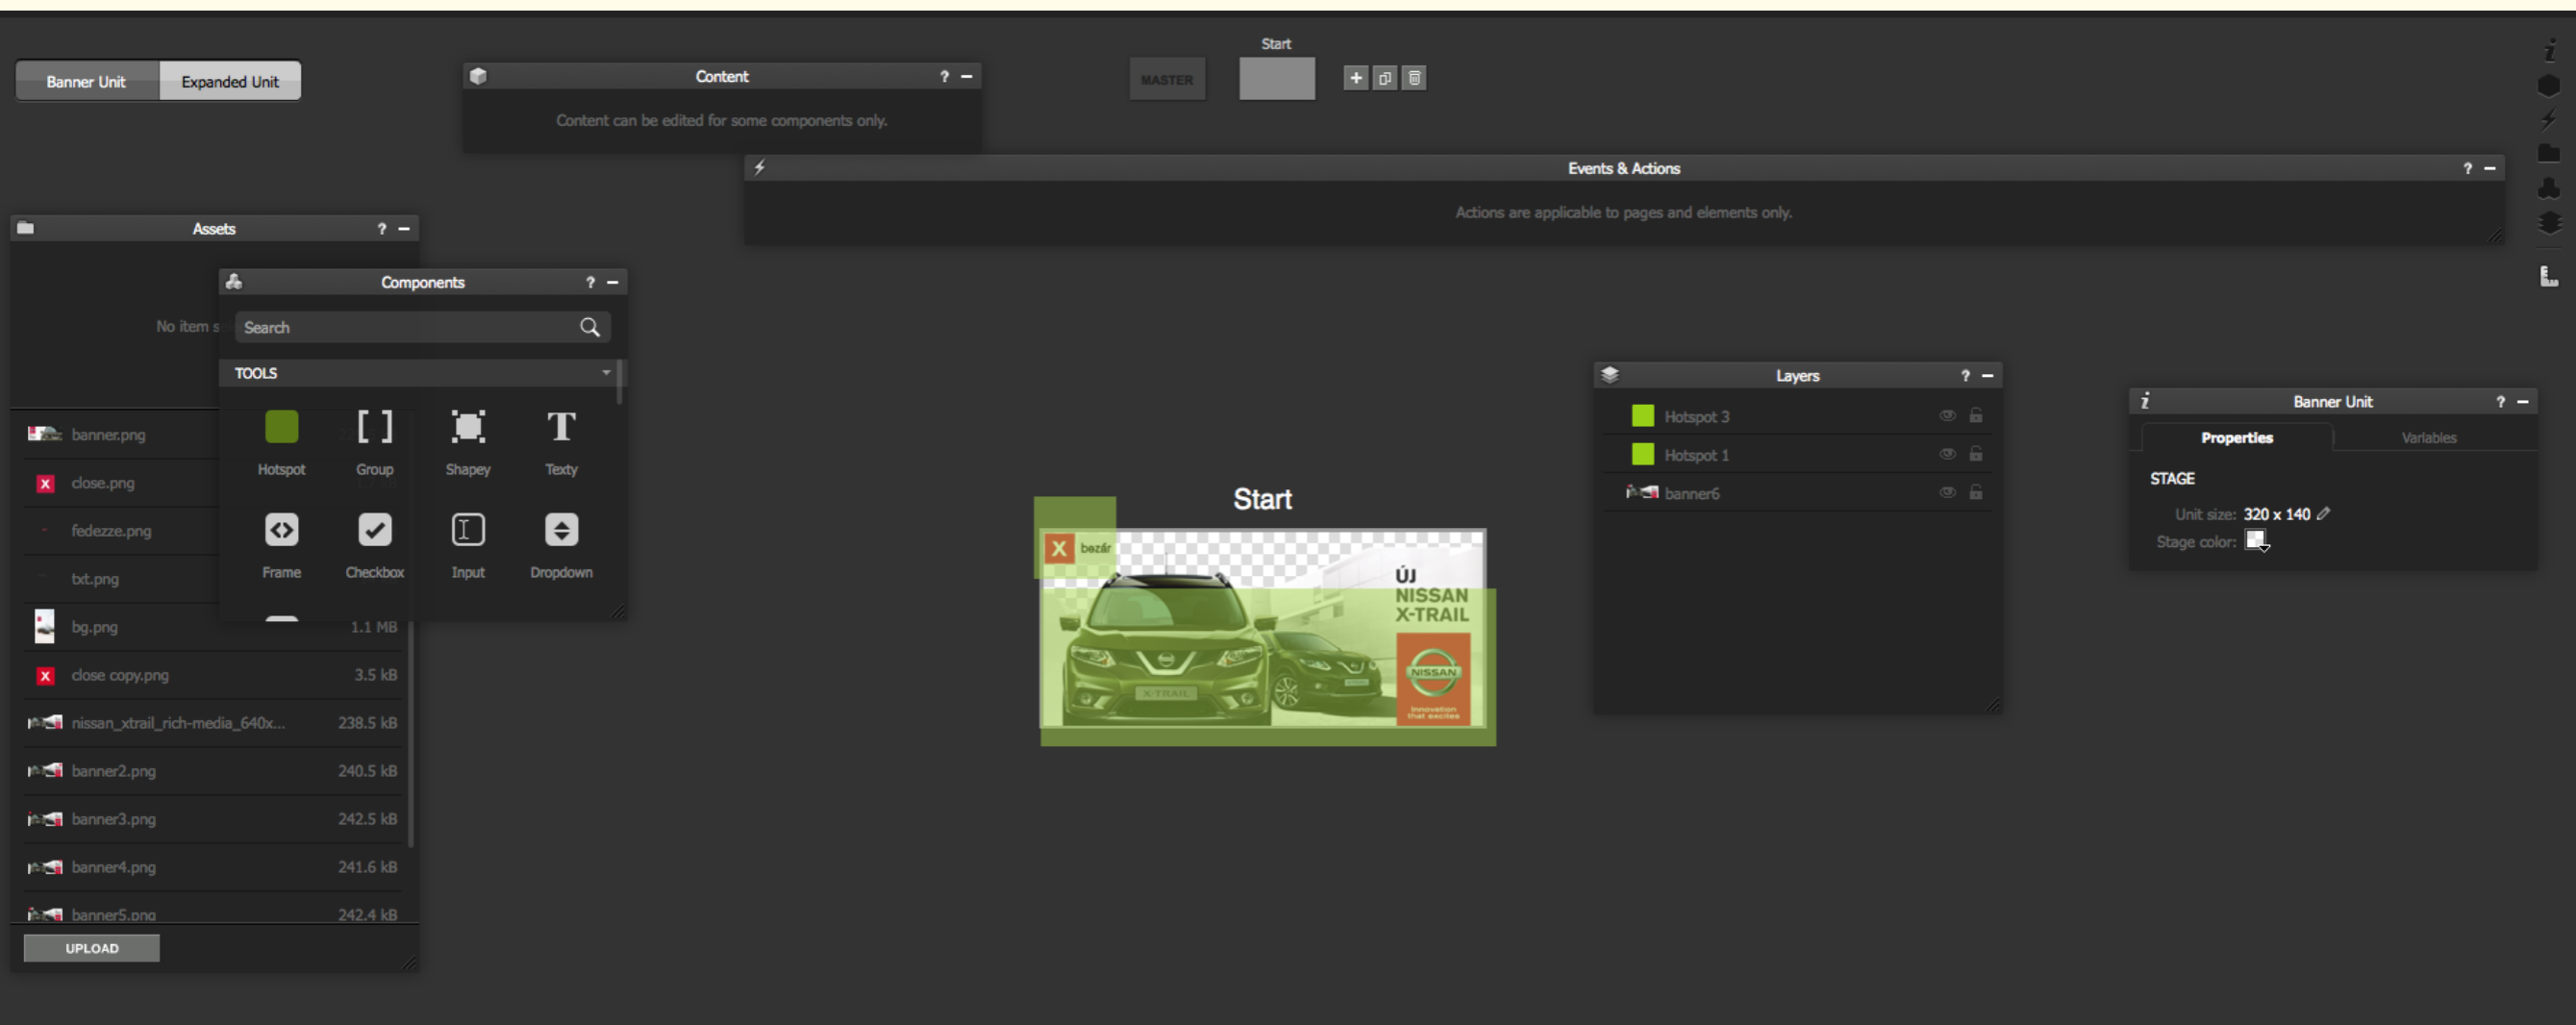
Banner Unit Expanded Unit

Content ? –
Content can be edited for some components only.

Start
MASTER

Events & Actions ? –
Actions are applicable to pages and elements only.

Assets ? –
No item s

Components ? –
Search
TOOLS
Hotspot
Group
Shapey
Texty
Frame
Checkbox
Input
Dropdown

banner.png
close.png
fedezze.png
txt.png
bg.png 1.1 MB
close copy.png 3.5 kB
nissan_xtrail_rich-media_640x... 238.5 kB
banner2.png 240.5 kB
banner3.png 242.5 kB
banner4.png 241.6 kB
banner5.png 242.4 kB
UPLOAD

Start
bezár
ÚJ NISSAN X-TRAIL
NISSAN
Innovation that excites

Layers ? –
Hotspot 3
Hotspot 1
banner6

Banner Unit ? –
Properties Variables
STAGE
Unit size: 320 x 140
Stage color: